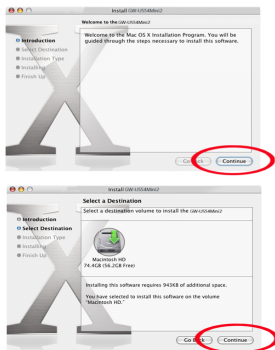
Install GW-US54Mini2

Welcome to the GW-US54Mini2

Introduction
Select Destination
Installation Type
Installing
Finish Up

Welcome to the Mac OS X Installation Program. You will be guided through the steps necessary to install this software.

Go Back
Continue

Install GW-US54Mini2

Select a Destination

Introduction
Select Destination
Installation Type
Installing
Finish Up

Select a destination volume to install the GW-US54Mini2 software.

Macintosh HD
74.4GB (56.2GB Free)

Installing this software requires 943KB of additional space.

You have selected to install this software on the volume "Macintosh HD."

Go Back
Continue